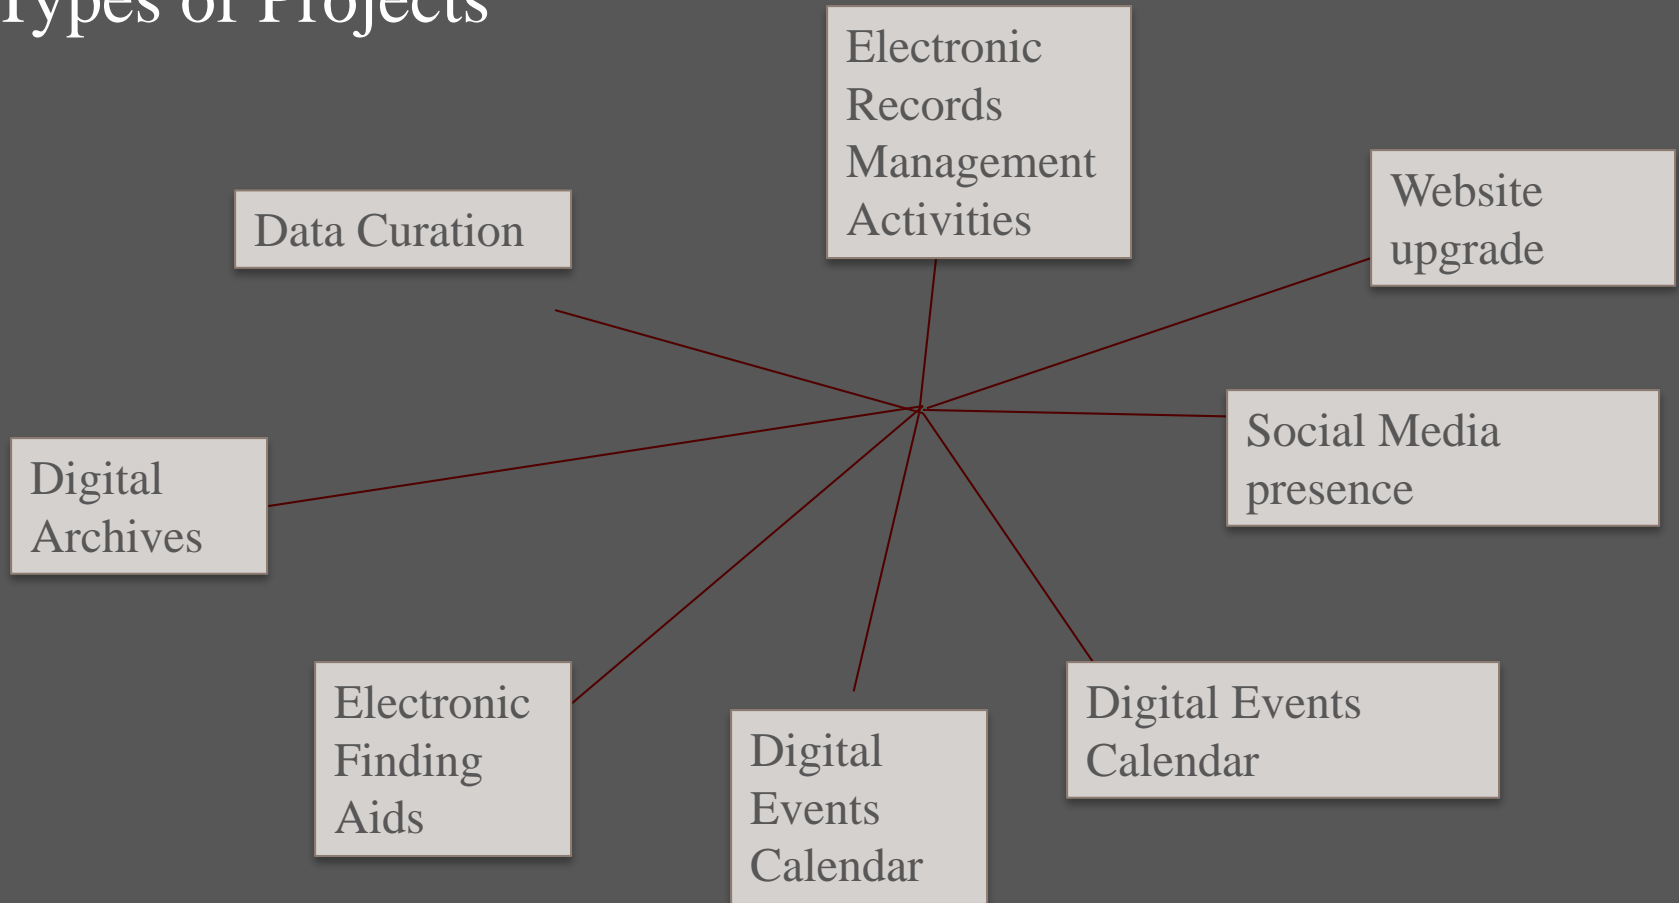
Types of Projects

Electronic Records Management Activities

Data Curation

Website upgrade

Social Media presence

Digital Archives

Electronic Finding Aids

Digital Events Calendar

Digital Events Calendar